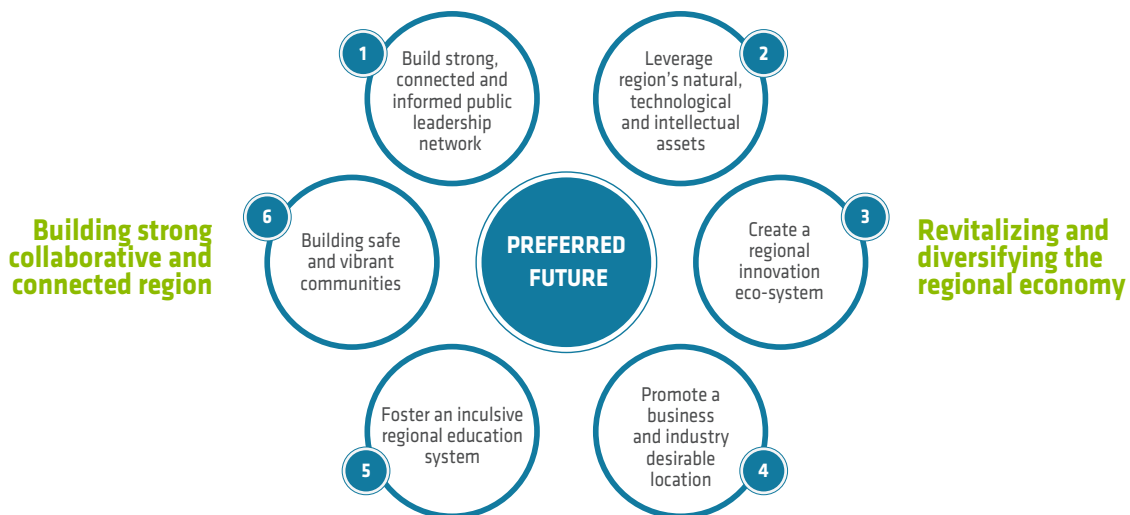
Building strong collaborative and connected region

1
Build strong, connected and informed public leadership network

2
Leverage region's natural, technological and intellectual assets

6
Building safe and vibrant communities

PREFERRED FUTURE

3
Create a regional innovation eco-system

Revitalizing and diversifying the regional economy

5
Foster an inculsive regional education system

4
Promote a business and industry desirable location